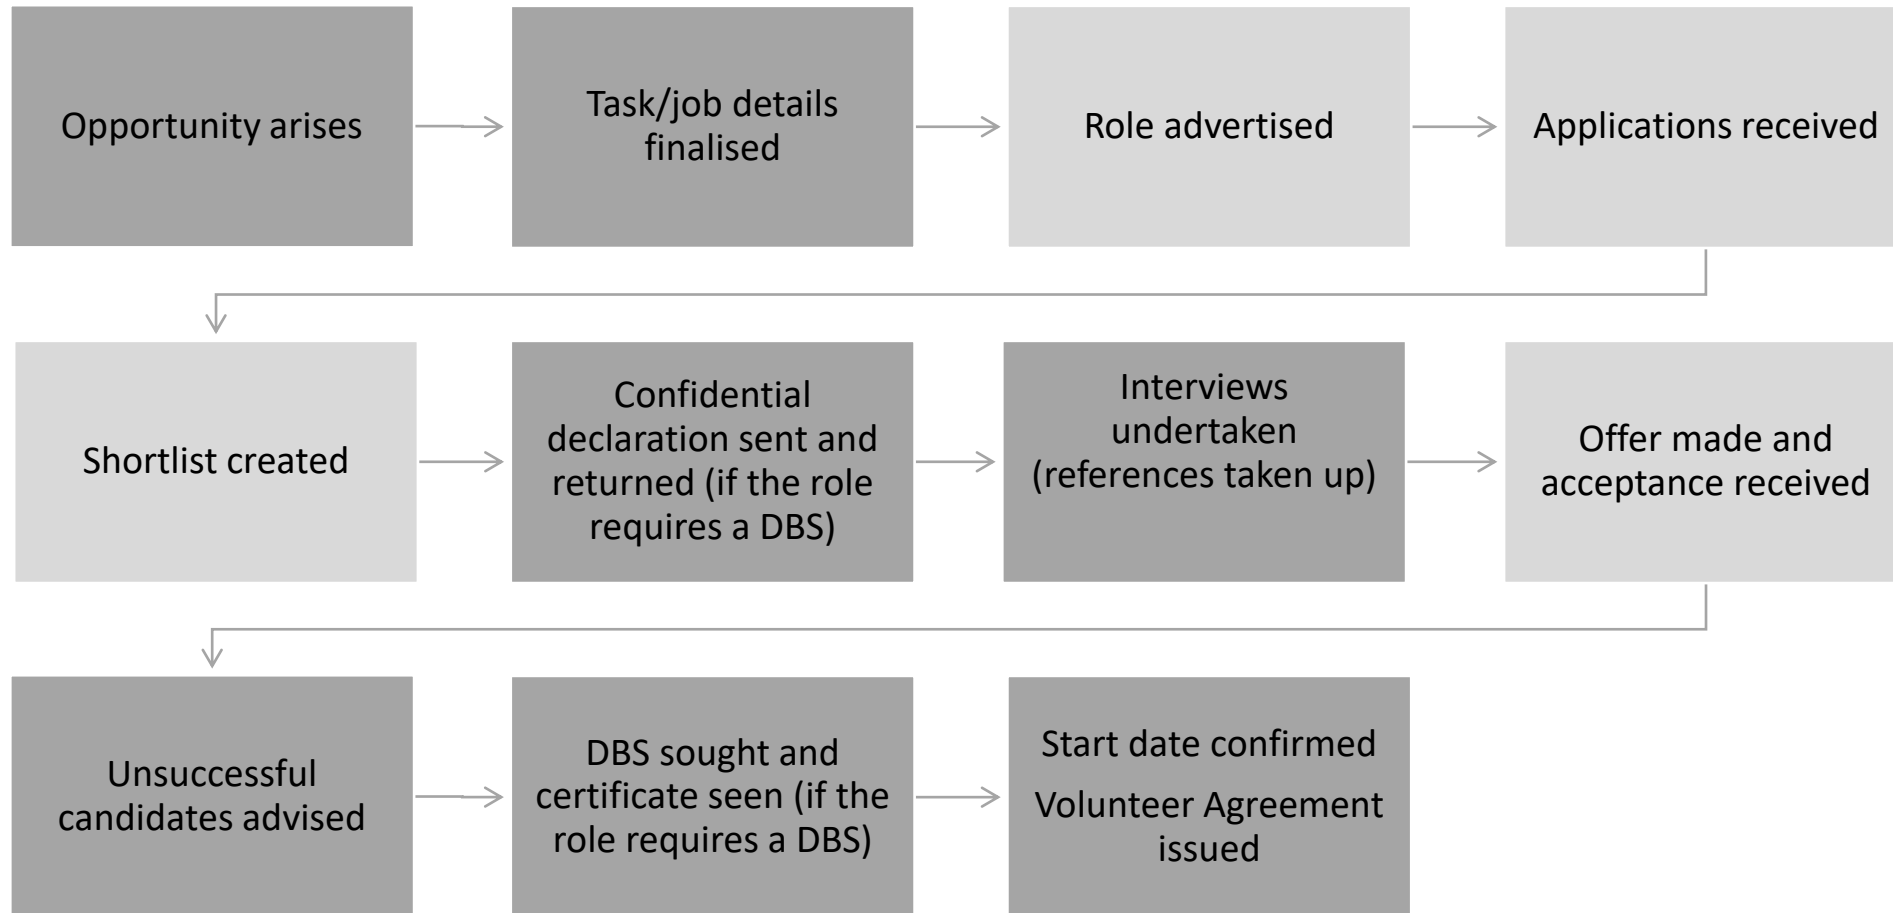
Opportunity arises

Task/job details finalised

Role advertised

Applications received

Shortlist created

Confidential declaration sent and returned (if the role requires a DBS)

Interviews undertaken (references taken up)

Offer made and acceptance received

Unsuccessful candidates advised

DBS sought and certificate seen (if the role requires a DBS)

Start date confirmed

Volunteer Agreement issued